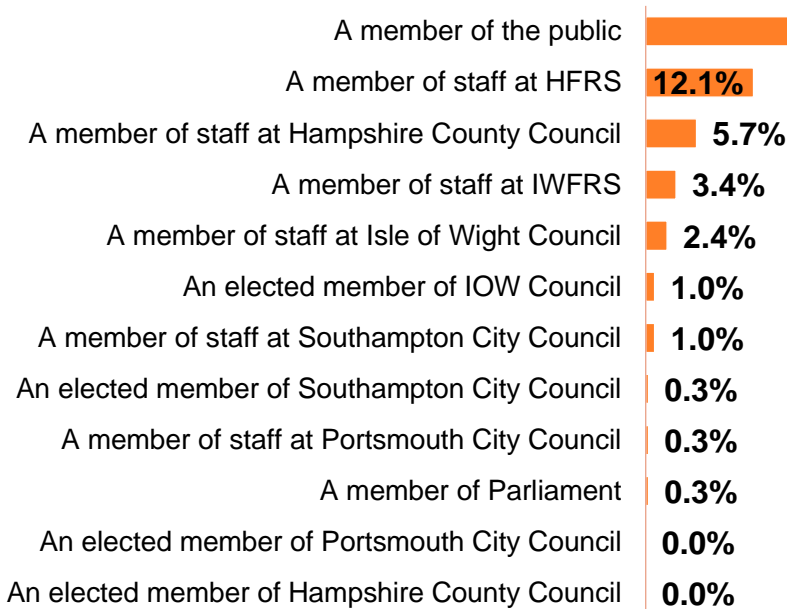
| | |
|---|---|
| A member of the public | |
| A member of staff at HFRS | 12.1% |
| A member of staff at Hampshire County Council | 5.7% |
| A member of staff at IWFRS | 3.4% |
| A member of staff at Isle of Wight Council | 2.4% |
| An elected member of IOW Council | 1.0% |
| A member of staff at Southampton City Council | 1.0% |
| An elected member of Southampton City Council | 0.3% |
| A member of staff at Portsmouth City Council | 0.3% |
| A member of Parliament | 0.3% |
| An elected member of Portsmouth City Council | 0.0% |
| An elected member of Hampshire County Council | 0.0% |